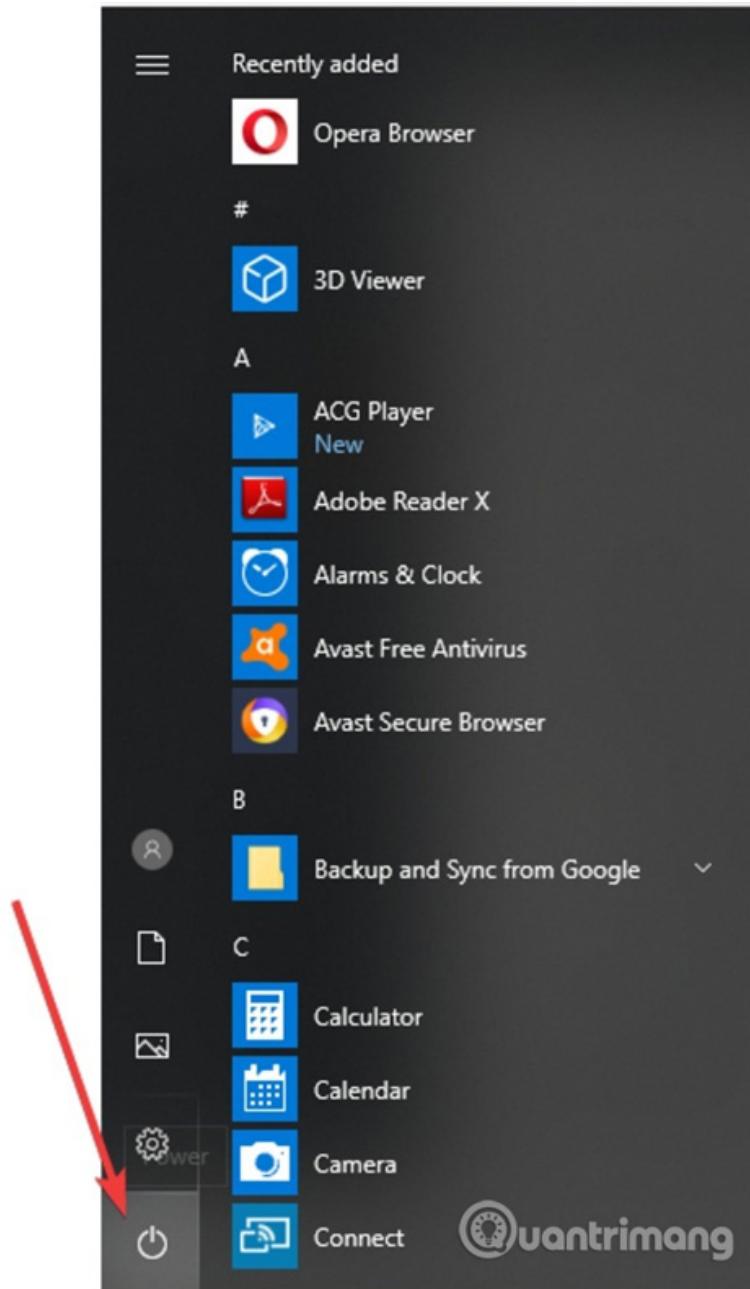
Recently added

Opera Browser

#

3D Viewer

A

ACG Player
New

Adobe Reader X

Alarms & Clock

Avast Free Antivirus

Avast Secure Browser

B

Backup and Sync from Google

C

Calculator

Calendar

Camera

Connect

Power

uantrimang